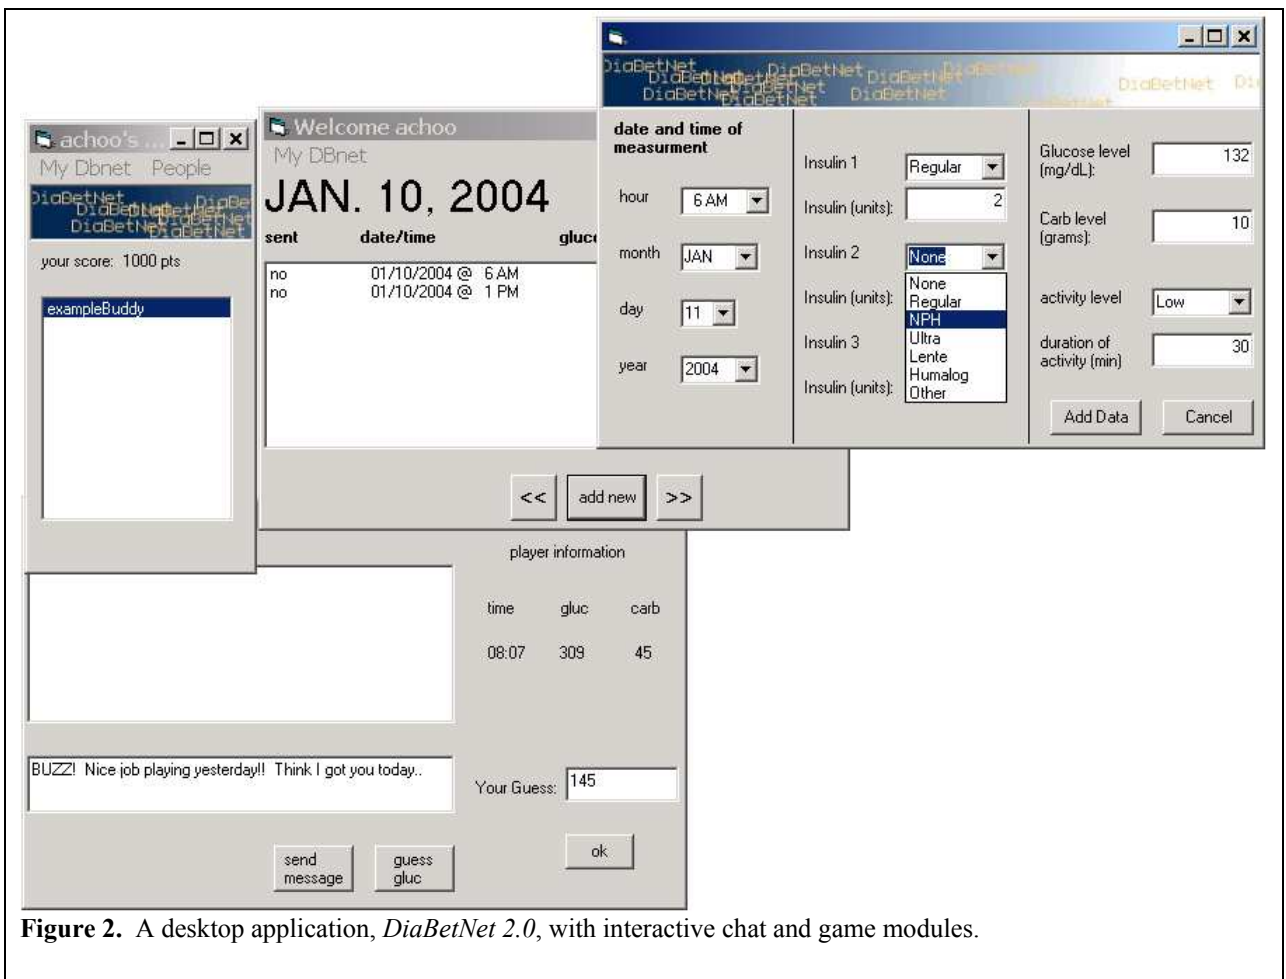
achoo's ...

My Dbnet People

DiaBetNet

your score: 1000 pts

exampleBuddy

Welcome achoo

My DBnet

JAN. 10, 2004

| sent | date/time | gluc |
|---|---|---|
| no | 01/10/2004 @ 6 AM | |
| no | 01/10/2004 @ 1 PM | |

<< add new >>

DiaBetNet

date and time of measurment

hour 6 AM

month JAN

day 11

year 2004

Insulin 1 Regular

Insulin (units): 2

Insulin 2 None

None
Regular
NPH
Ultra
Lente
Humalog
Other

Insulin (units):

Insulin 3

Insulin (units):

Glucose level (mg/dL): 132

Carb level (grams): 10

activity level Low

duration of activity (min) 30

Add Data Cancel

player information

| time | gluc | carb |
|---|---|---|
| 08:07 | 309 | 45 |

BUZZ! Nice job playing yesterday!! Think I got you today..

Your Guess: 145

ok

send message guess gluc

**Figure 2.** A desktop application, *DiaBetNet 2.0*, with interactive chat and game modules.